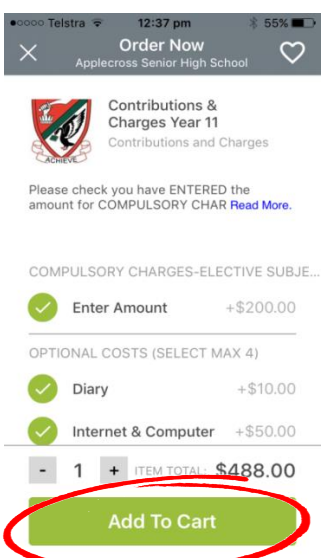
●○○○○ Telstra 12:37 pm 55%

Order Now
Applecross Senior High School

ACHIEVE

Contributions & Charges Year 11
Contributions and Charges

Please check you have ENTERED the amount for COMPULSORY CHAR Read More.

COMPULSORY CHARGES-ELECTIVE SUBJE...

Enter Amount +$200.00

OPTIONAL COSTS (SELECT MAX 4)

Diary +$10.00

Internet & Computer +$50.00

- 1 + ITEM TOTAL: $488.00

Add To Cart